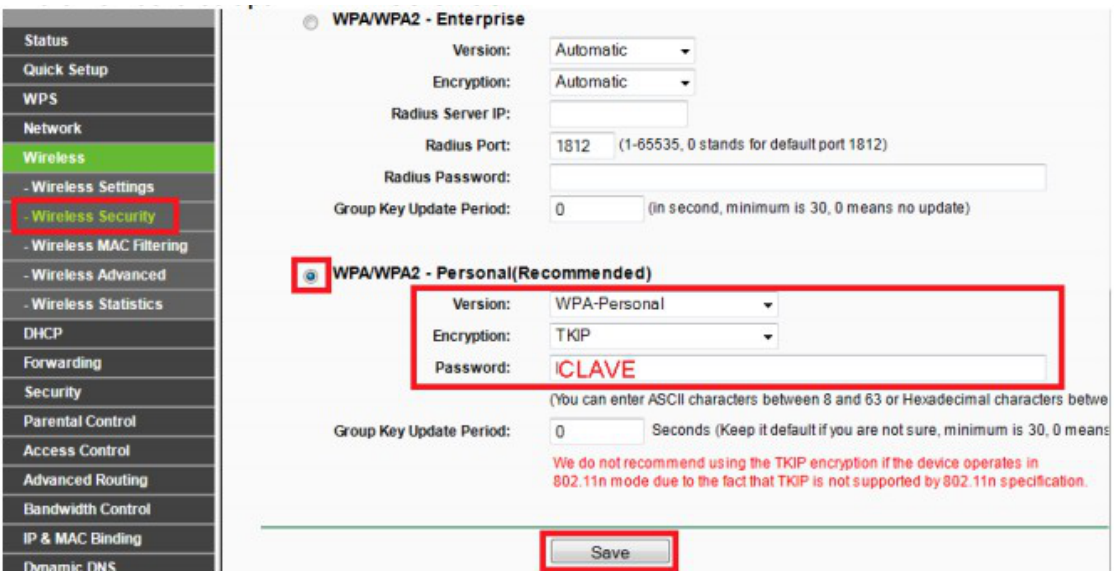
Status
Quick Setup
WPS
Network
Wireless
- Wireless Settings
- Wireless Security
- Wireless MAC Filtering
- Wireless Advanced
- Wireless Statistics
DHCP
Forwarding
Security
Parental Control
Access Control
Advanced Routing
Bandwidth Control
IP & MAC Binding
Dynamic DNS

WPA/WPA2 - Enterprise

Version: Automatic
Encryption: Automatic
Radius Server IP:
Radius Port: 1812 (1-65535, 0 stands for default port 1812)
Radius Password:
Group Key Update Period: 0 (in second, minimum is 30, 0 means no update)

WPA/WPA2 - Personal(Recommended)

Version: WPA-Personal
Encryption: TKIP
Password: CLAVE
(You can enter ASCII characters between 8 and 63 or Hexadecimal characters betwe
Group Key Update Period: 0 Seconds (Keep it default if you are not sure, minimum is 30, 0 means
We do not recommend using the TKIP encryption if the device operates in 802.11n mode due to the fact that TKIP is not supported by 802.11n specification.

Save